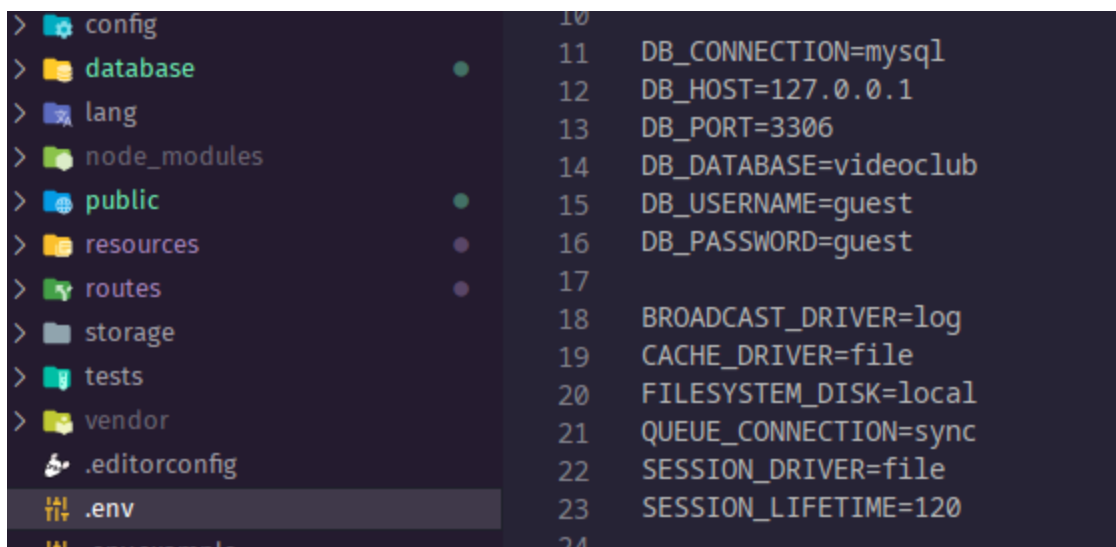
config
database
lang
node_modules
public
resources
routes
storage
tests
vendor
.editorconfig
.env

10
11 DB_CONNECTION=mysql
12 DB_HOST=127.0.0.1
13 DB_PORT=3306
14 DB_DATABASE=videoclub
15 DB_USERNAME=guest
16 DB_PASSWORD=guest
17
18 BROADCAST_DRIVER=log
19 CACHE_DRIVER=file
20 FILESYSTEM_DISK=local
21 QUEUE_CONNECTION=sync
22 SESSION_DRIVER=file
23 SESSION_LIFETIME=120
24